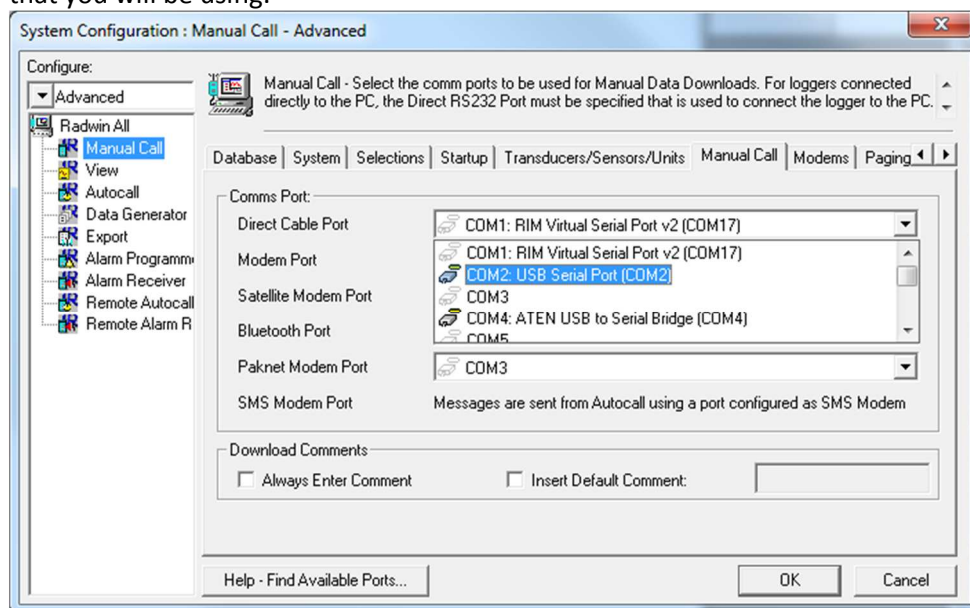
that you will be using.

System Configuration : Manual Call - Advanced

Configure:
Advanced

Radwin All
Manual Call
View
Autocall
Data Generator
Export
Alarm Programm
Alarm Receiver
Remote Autocall
Remote Alarm R

Manual Call - Select the comm ports to be used for Manual Data Downloads. For loggers connected directly to the PC, the Direct RS232 Port must be specified that is used to connect the logger to the PC.

Database | System | Selections | Startup | Transducers/Sensors/Units | Manual Call | Modems | Paging

Comms Port:
Direct Cable Port COM1: RIM Virtual Serial Port v2 (COM17)
Modem Port
Satellite Modem Port
Bluetooth Port
COM1: RIM Virtual Serial Port v2 (COM17)
COM2: USB Serial Port (COM2)
COM3
COM4: ATEN USB to Serial Bridge (COM4)
COM5
Paknet Modem Port COM3
SMS Modem Port Messages are sent from Autocall using a port configured as SMS Modem

Download Comments
Always Enter Comment
Insert Default Comment:

Help - Find Available Ports...
OK
Cancel